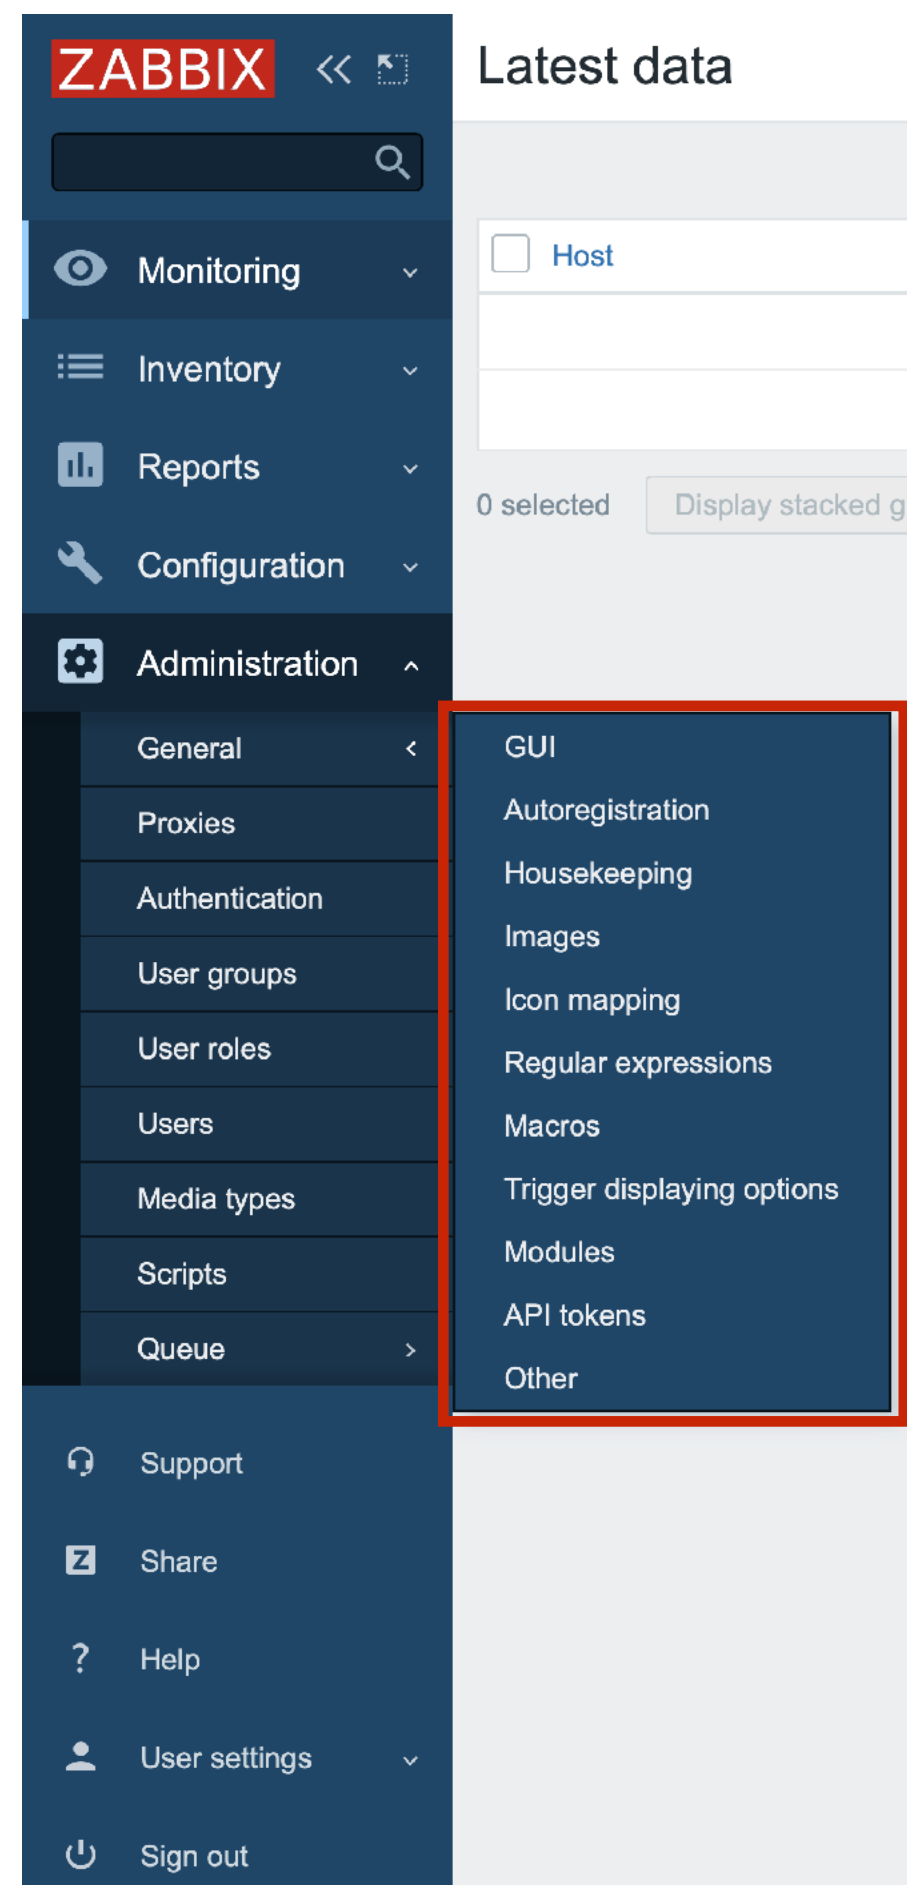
ZABBIX

Monitoring
Inventory
Reports
Configuration
Administration
General
Proxies
Authentication
User groups
User roles
Users
Media types
Scripts
Queue

GUI
Autoregistration
Housekeeping
Images
Icon mapping
Regular expressions
Macros
Trigger displaying options
Modules
API tokens
Other

Support
Share
Help
User settings
Sign out

Latest data

Host

0 selected
Display stacked g